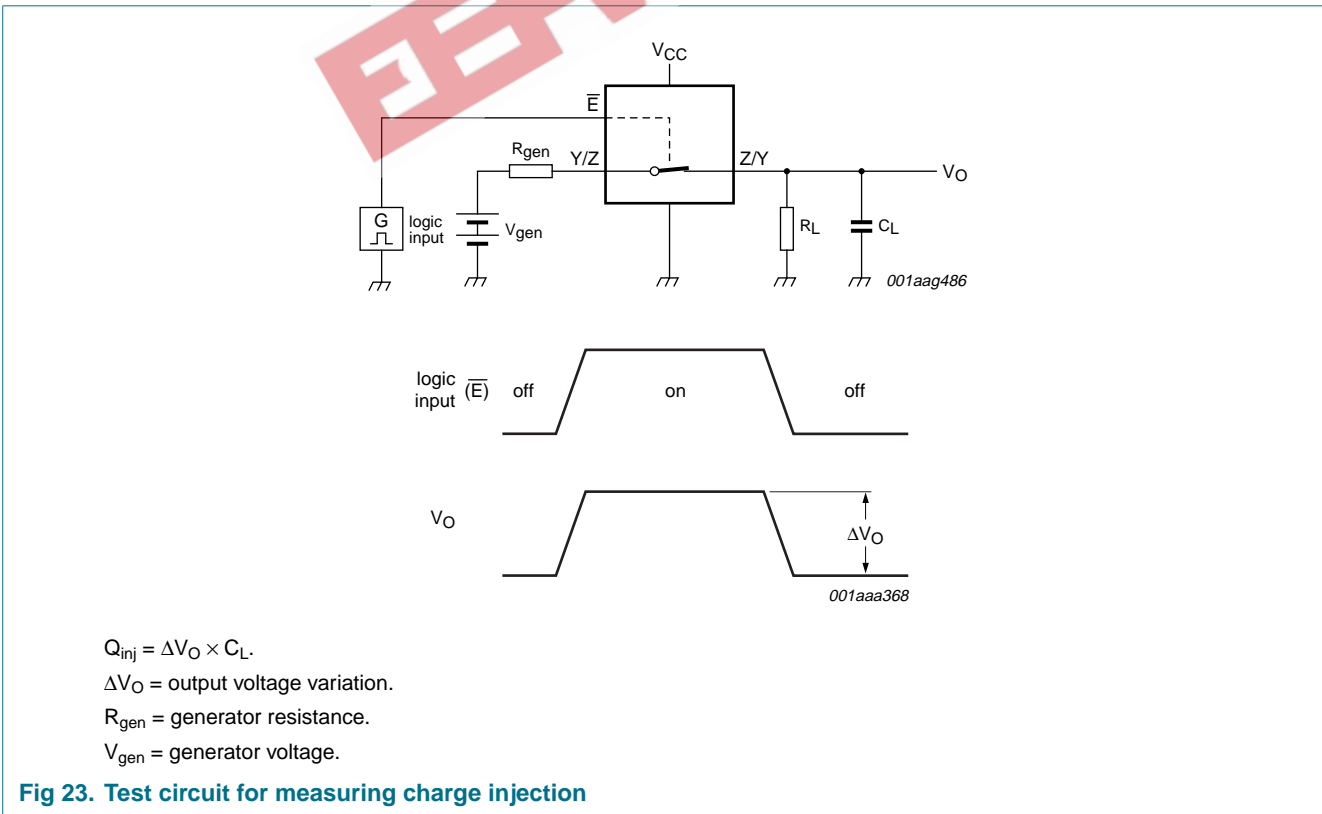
$V_{CC}$

$\overline{E}$

$R_{gen}$ Y/Z Z/Y $V_O$

G logic input $V_{gen}$ $R_L$ $C_L$

001aag486

logic input $(\overline{E})$ off on off

$V_O$ $\Delta V_O$

001aaa368

$Q_{inj} = \Delta V_O \times C_L$.

$\Delta V_O$ = output voltage variation.

$R_{gen}$ = generator resistance.

$V_{gen}$ = generator voltage.

**Fig 23. Test circuit for measuring charge injection**